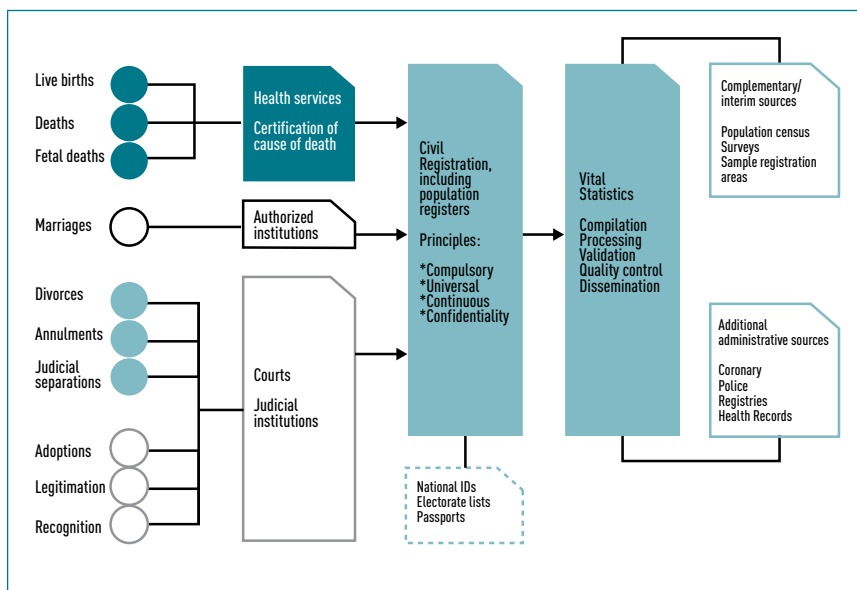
Live births
Deaths
Fetal deaths

Health services

Certification of cause of death

Marriages

Authorized institutions

Divorces
Annulments
Judicial separations

Adoptions
Legitimation
Recognition

Courts

Judicial institutions

Civil Registration, including population registers

Principles:

*Compulsory
*Universal
*Continuous
*Confidentiality

National IDs
Electorate lists
Passports

Vital Statistics

Compilation
Processing
Validation
Quality control
Dissemination

Complementary/ interim sources

Population census
Surveys
Sample registration areas

Additional administrative sources

Coronary
Police
Registries
Health Records